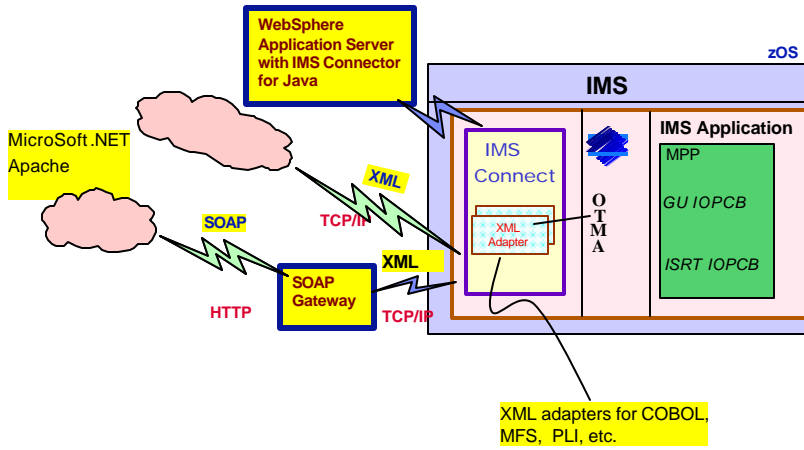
WebSphere Application Server with IMS Connector for Java

zOS

IMS

MicroSoft .NET
Apache

XML

TCP/IP

SOAP

XML

HTTP

SOAP Gateway

TCP/IP

IMS Connect

XML Adapter

O
T
M
A

IMS Application

MPP

GU IOPCB

ISRT IOPCB

XML adapters for COBOL, MFS, PLI, etc.